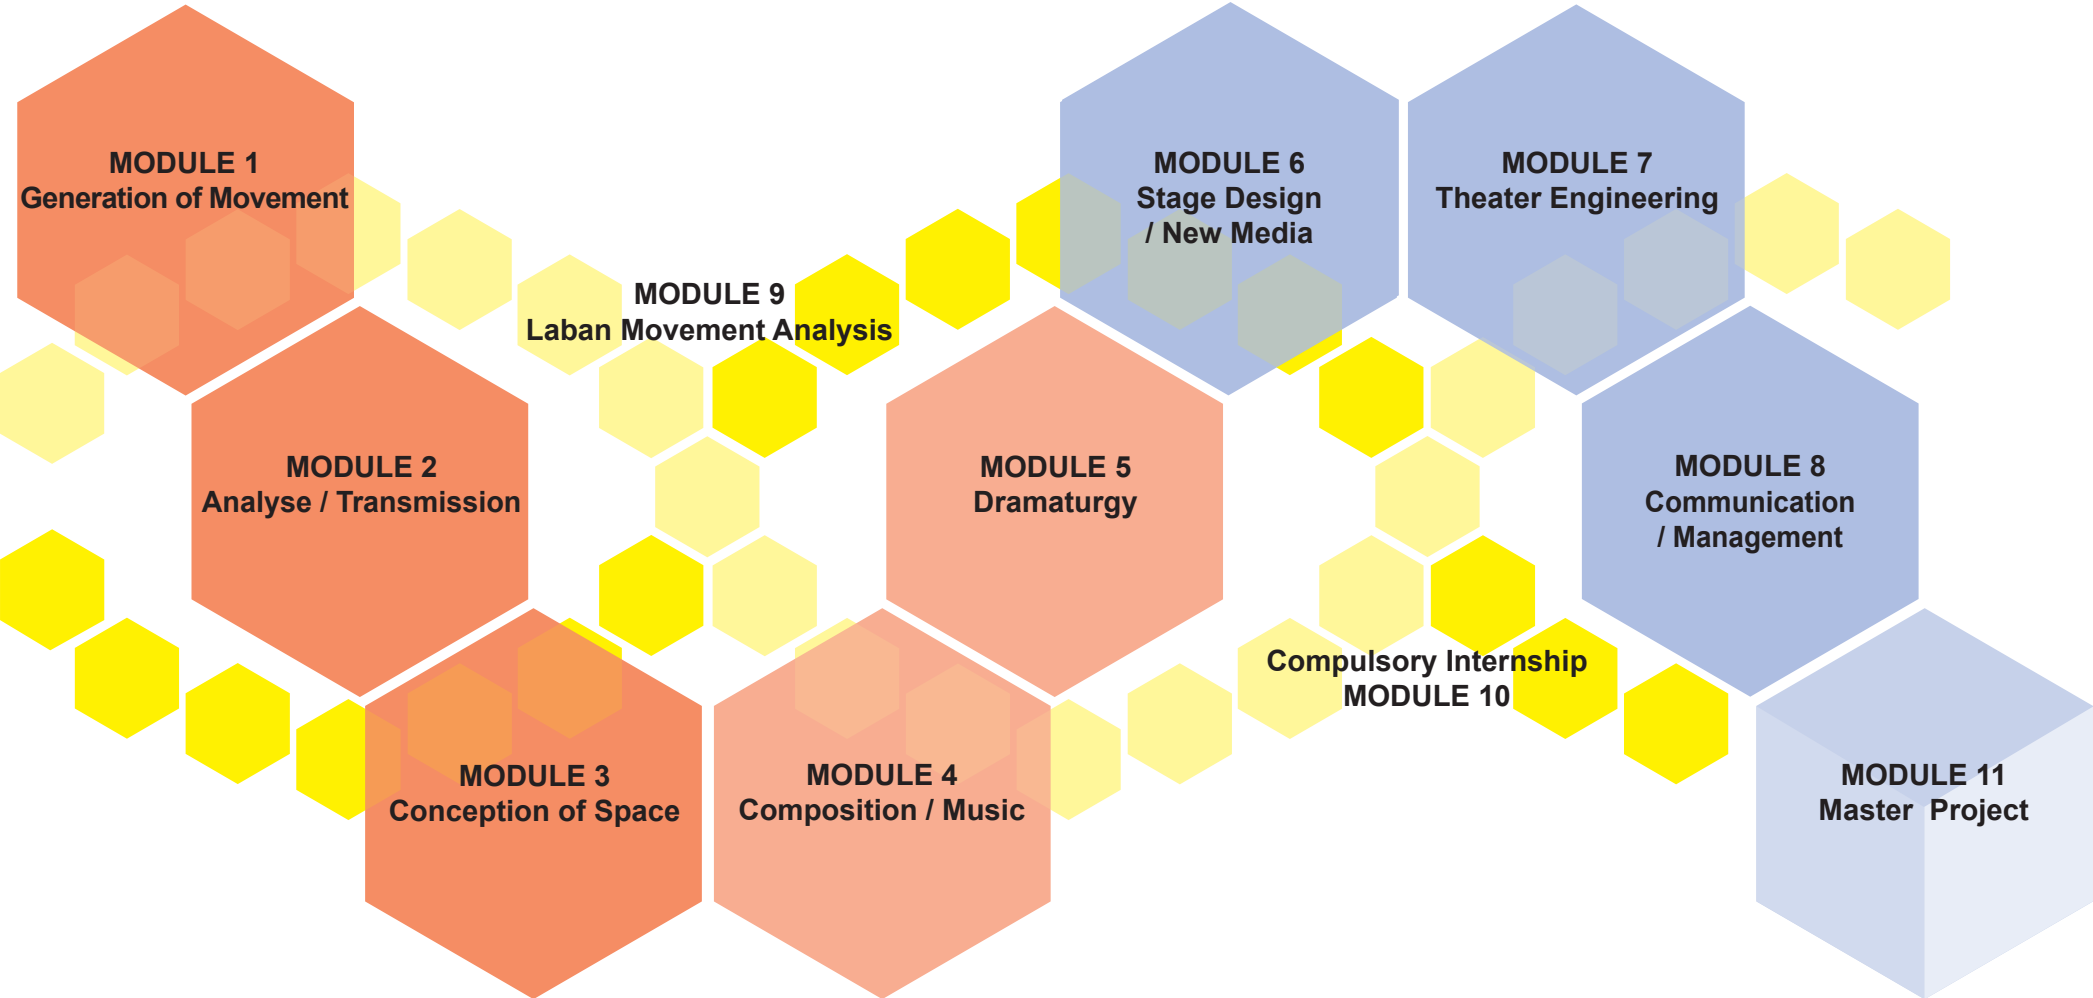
MODULE 1
Generation of Movement

MODULE 9
Laban Movement Analysis

MODULE 6
Stage Design
/ New Media

MODULE 7
Theater Engineering

MODULE 2
Analyse / Transmission

MODULE 5
Dramaturgy

MODULE 8
Communication
/ Management

Compulsory Internship
MODULE 10

MODULE 3
Conception of Space

MODULE 4
Composition / Music

MODULE 11
Master Project